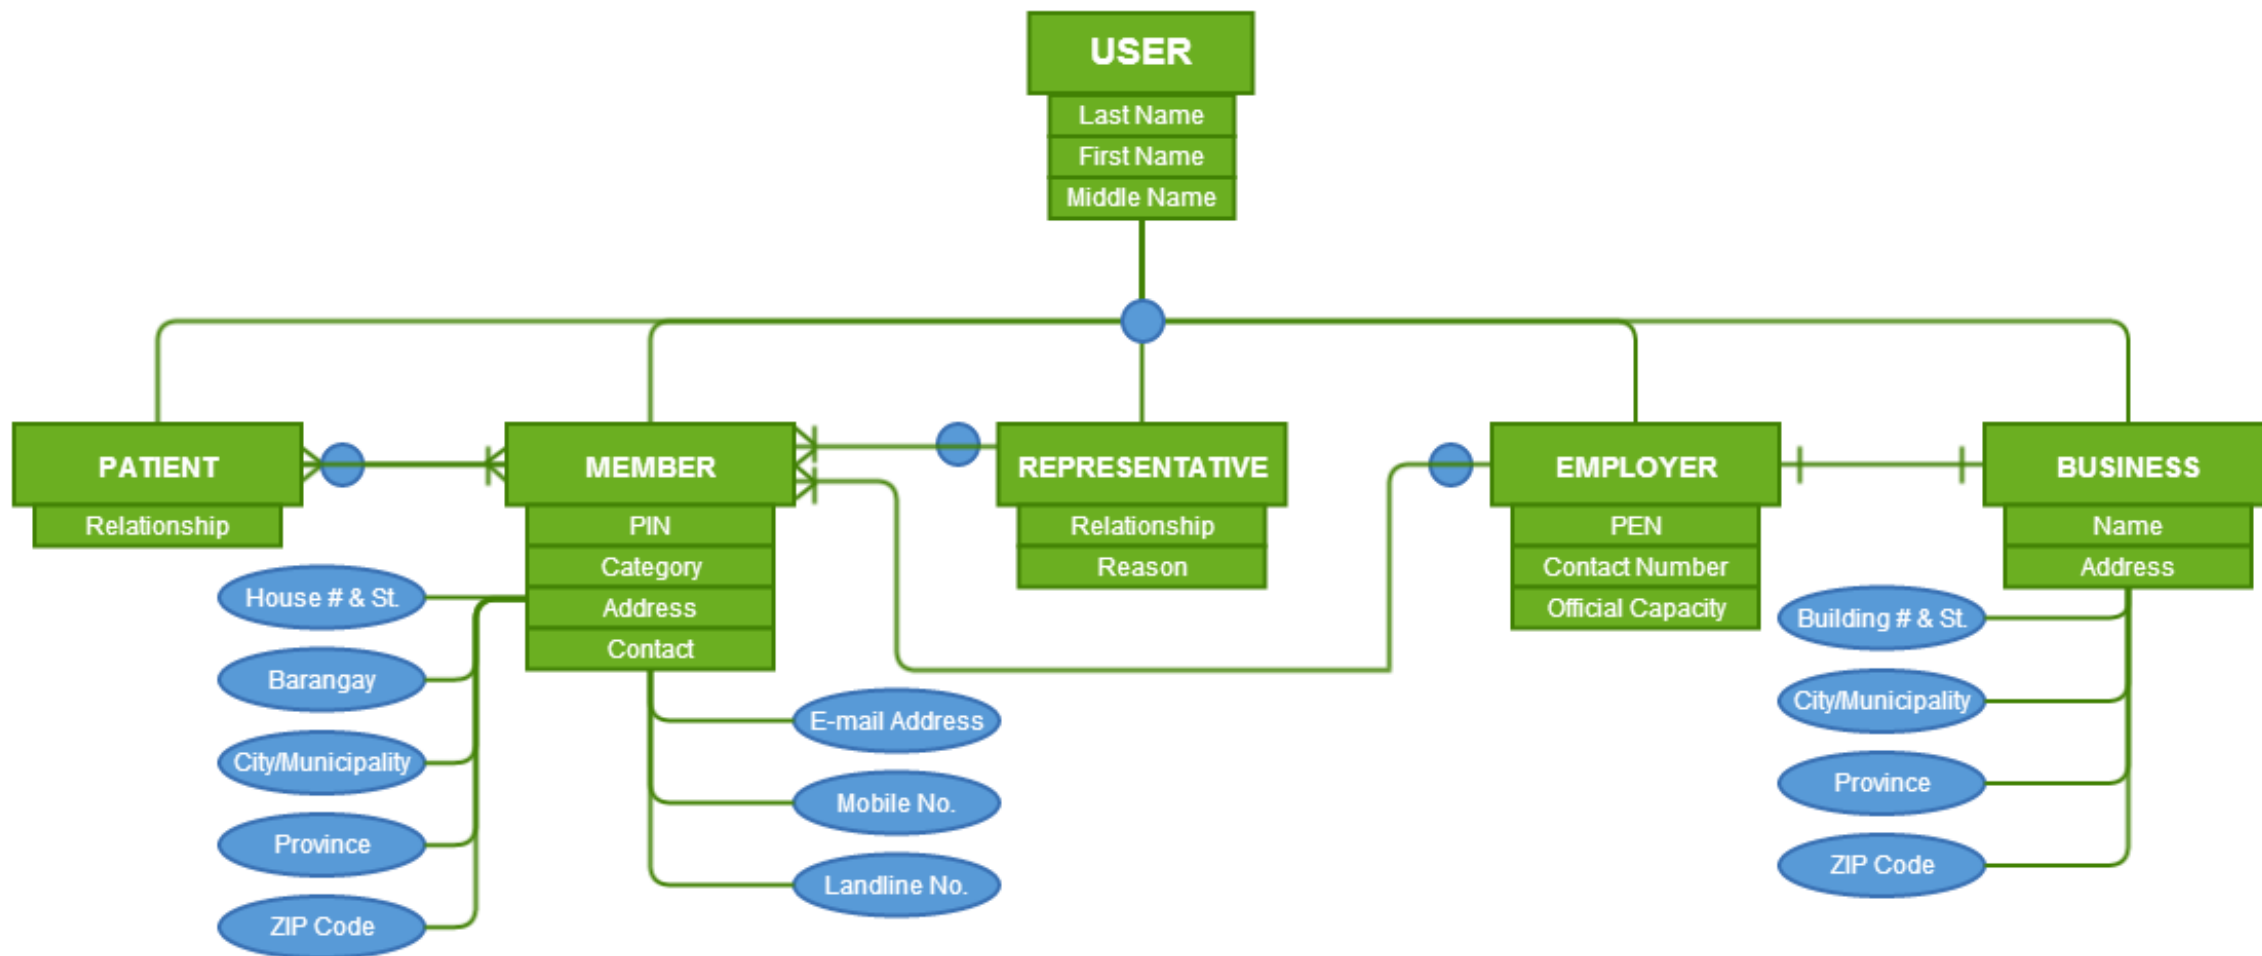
USER
Last Name
First Name
Middle Name

PATIENT
Relationship

MEMBER
PIN
Category
Address
Contact

REPRESENTATIVE
Relationship
Reason

EMPLOYER
PEN
Contact Number
Official Capacity

BUSINESS
Name
Address

House # & St.
Barangay
City/Municipality
Province
ZIP Code

E-mail Address
Mobile No.
Landline No.

Building # & St.
City/Municipality
Province
ZIP Code